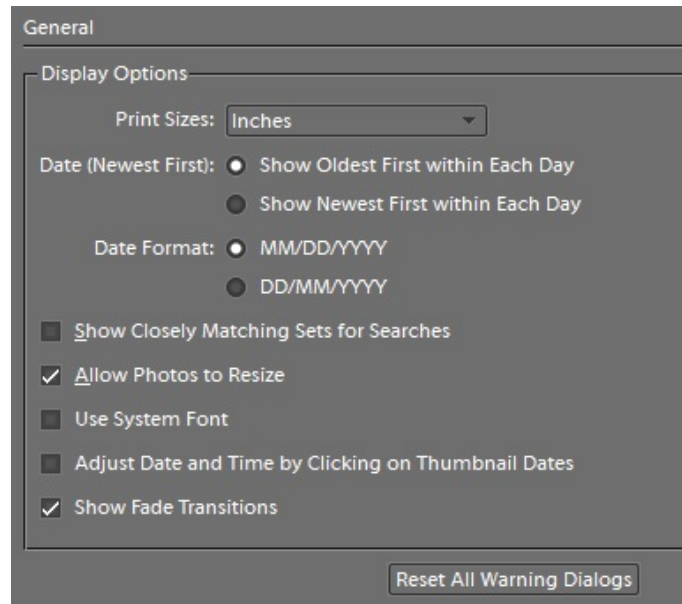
General

Display Options

Print Sizes: Inches

Date (Newest First): Show Oldest First within Each Day

Show Newest First within Each Day

Date Format: MM/DD/YYYY

DD/MM/YYYY

Show Closely Matching Sets for Searches

Allow Photos to Resize

Use System Font

Adjust Date and Time by Clicking on Thumbnail Dates

Show Fade Transitions

Reset All Warning Dialogs